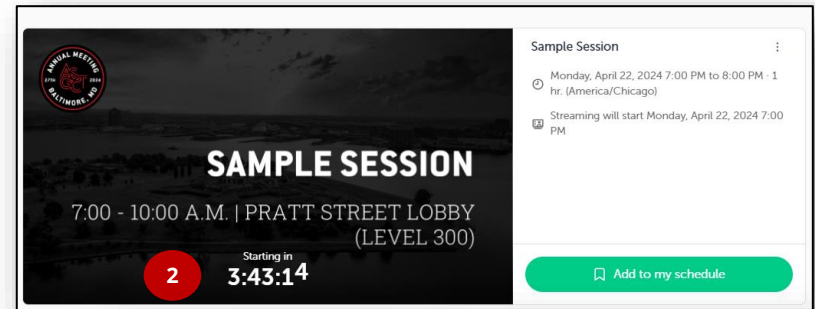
ANNUAL MEETING
27th 2024
ASCT
BALTIMORE, MD

SAMPLE SESSION

7:00 - 10:00 A.M. | PRATT STREET LOBBY (LEVEL 300)

2

Starting in
3:43:14

Sample Session

⋮

Monday, April 22, 2024 7:00 PM to 8:00 PM · 1 hr. (America/Chicago)

Streaming will start Monday, April 22, 2024 7:00 PM

Add to my schedule